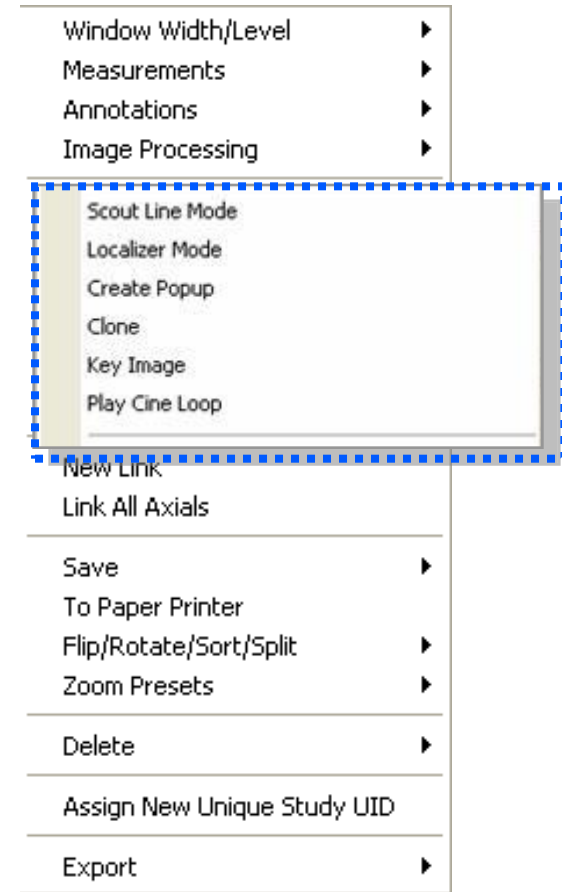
Window Width/Level
Measurements
Annotations
Image Processing

Scout Line Mode
Localizer Mode
Create Popup
Clone
Key Image
Play Cine Loop

New Link
Link All Axials

Save
To Paper Printer
Flip/Rotate/Sort/Split
Zoom Presets

Delete

Assign New Unique Study UID

Export